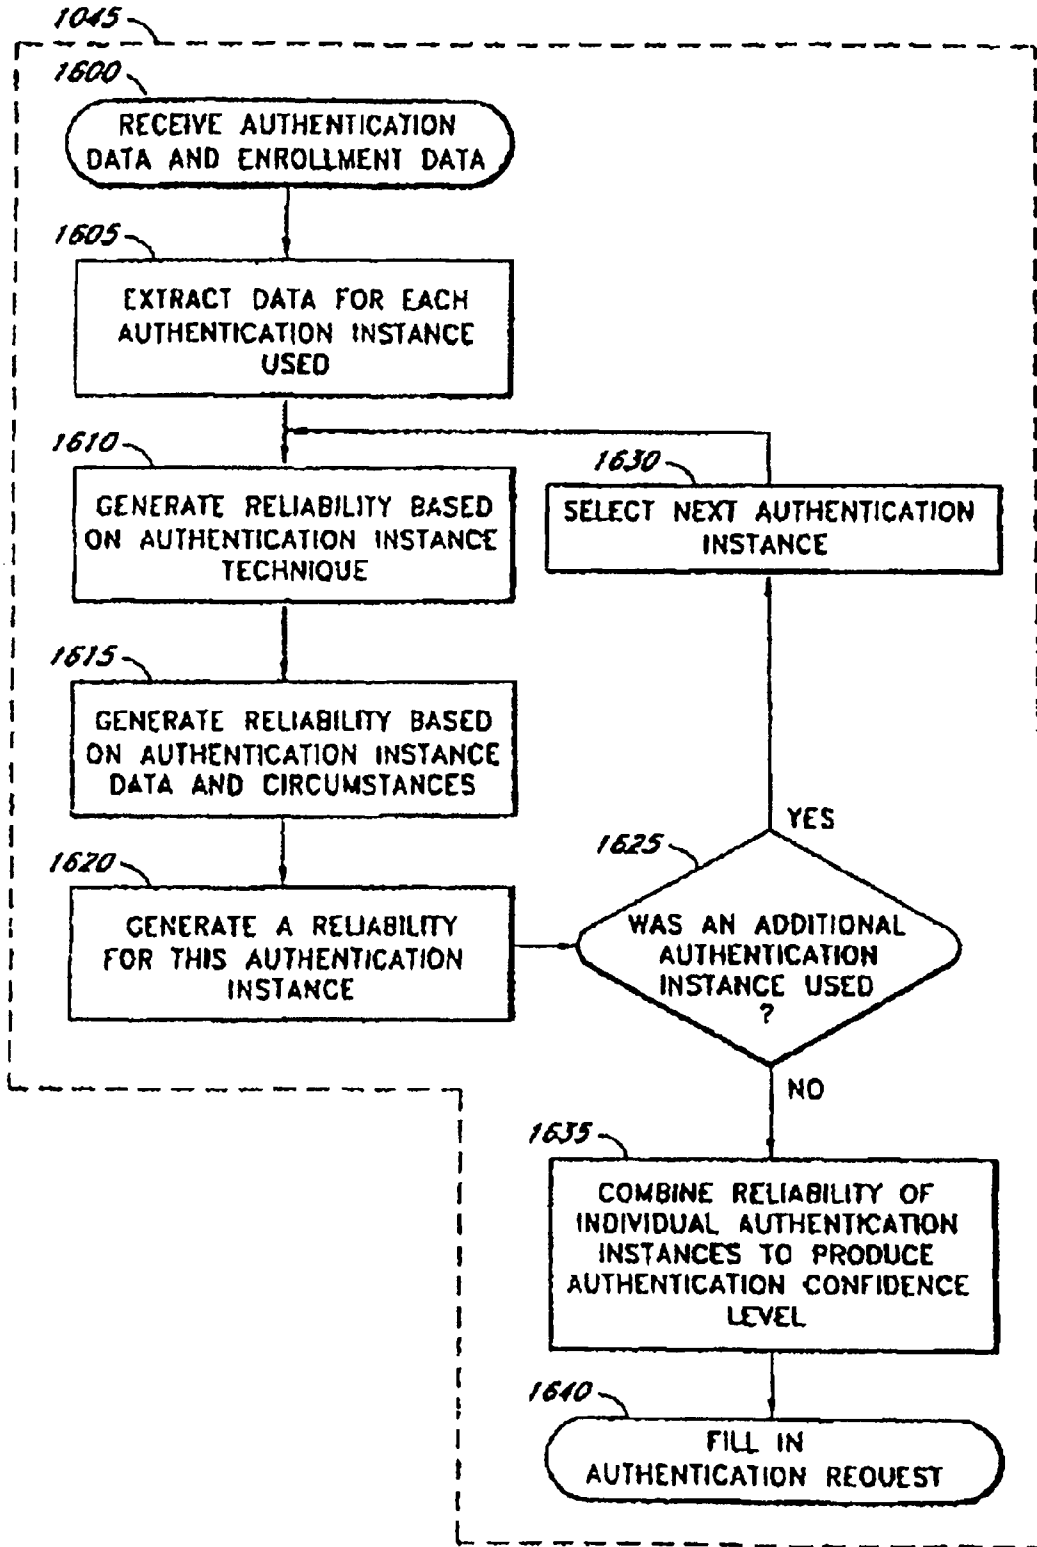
1045

1600

RECEIVE AUTHENTICATION DATA AND ENROLLMENT DATA

1605

EXTRACT DATA FOR EACH AUTHENTICATION INSTANCE USED

1610

GENERATE RELIABILITY BASED ON AUTHENTICATION INSTANCE TECHNIQUE

1630

SELECT NEXT AUTHENTICATION INSTANCE

1615

GENERATE RELIABILITY BASED ON AUTHENTICATION INSTANCE DATA AND CIRCUMSTANCES

YES

1625

1620

GENERATE A RELIABILITY FOR THIS AUTHENTICATION INSTANCE

WAS AN ADDITIONAL AUTHENTICATION INSTANCE USED ?

NO

1635

COMBINE RELIABILITY OF INDIVIDUAL AUTHENTICATION INSTANCES TO PRODUCE AUTHENTICATION CONFIDENCE LEVEL

1640

FILL IN AUTHENTICATION REQUEST